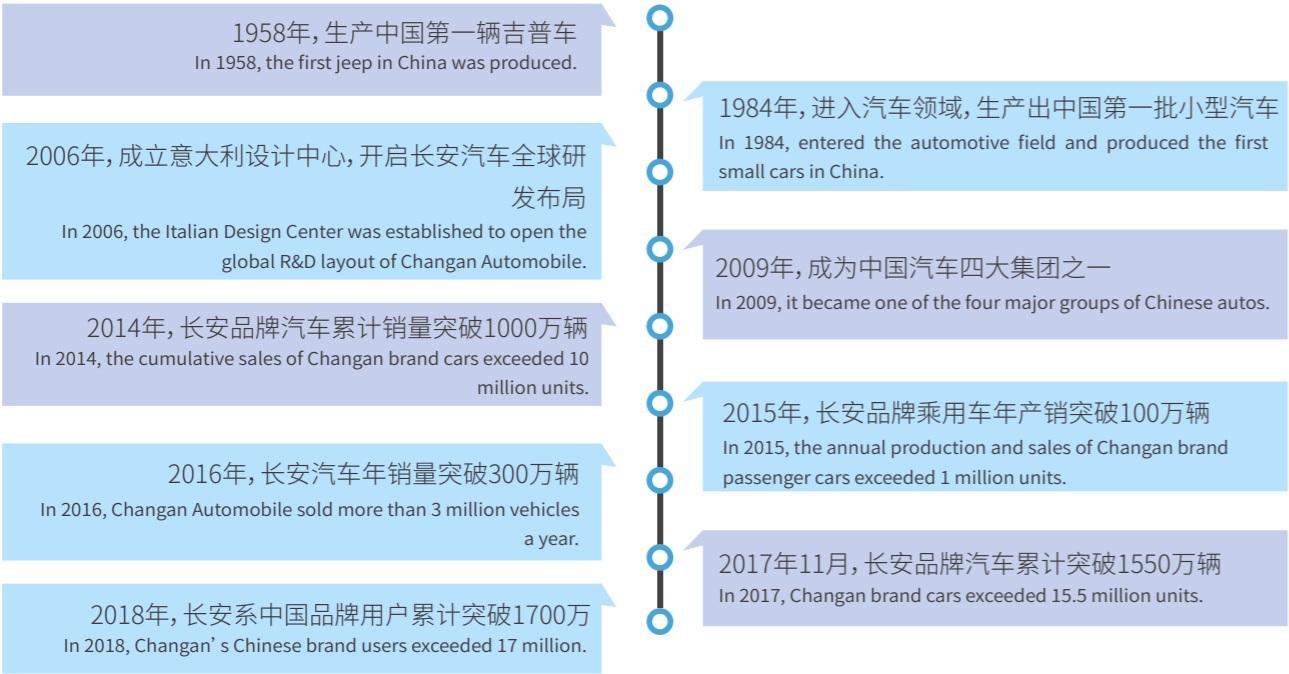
1958年，生产中国第一辆吉普车
In 1958, the first jeep in China was produced.

1984年，进入汽车领域，生产出中国第一批小型汽车
In 1984, entered the automotive field and produced the first small cars in China.

2006年，成立意大利设计中心，开启长安汽车全球研发布局
In 2006, the Italian Design Center was established to open the global R&D layout of Changan Automobile.

2009年，成为中国汽车四大集团之一
In 2009, it became one of the four major groups of Chinese autos.

2014年，长安品牌汽车累计销量突破1000万辆
In 2014, the cumulative sales of Changan brand cars exceeded 10 million units.

2015年，长安品牌乘用车年产销突破100万辆
In 2015, the annual production and sales of Changan brand passenger cars exceeded 1 million units.

2016年，长安汽车年销量突破300万辆
In 2016, Changan Automobile sold more than 3 million vehicles a year.

2017年11月，长安品牌汽车累计突破1550万辆
In 2017, Changan brand cars exceeded 15.5 million units.

2018年，长安系中国品牌用户累计突破1700万
In 2018, Changan’ s Chinese brand users exceeded 17 million.